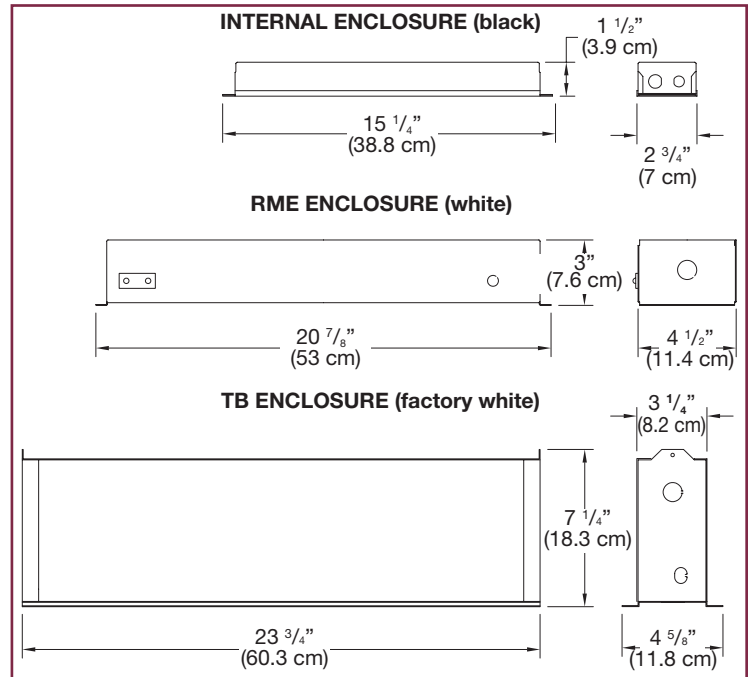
INTERNAL ENCLOSURE (black)

1 $^{1}/_{2}$"
(3.9 cm)

15 $^{1}/_{4}$"
(38.8 cm)

2 $^{3}/_{4}$"
(7 cm)

RME ENCLOSURE (white)

3"
(7.6 cm)

20 $^{7}/_{8}$"
(53 cm)

4 $^{1}/_{2}$"
(11.4 cm)

TB ENCLOSURE (factory white)

3 $^{1}/_{4}$"
(8.2 cm)

7 $^{1}/_{4}$"
(18.3 cm)

23 $^{3}/_{4}$"
(60.3 cm)

4 $^{5}/_{8}$"
(11.8 cm)